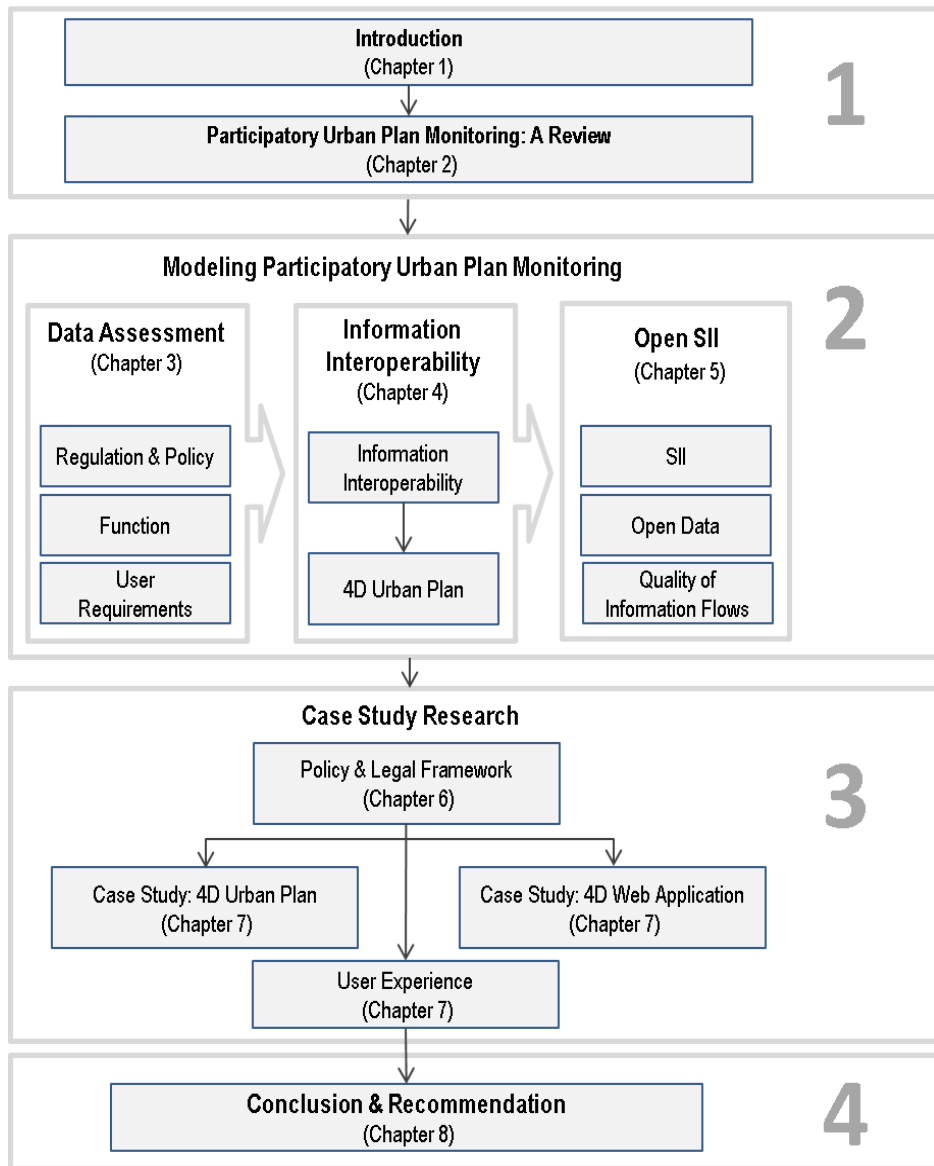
Introduction
(Chapter 1)

Participatory Urban Plan Monitoring: A Review
(Chapter 2)

1

Modeling Participatory Urban Plan Monitoring

2

Data Assessment
(Chapter 3)

Regulation & Policy

Function

User Requirements

Information Interoperability
(Chapter 4)

Information Interoperability

4D Urban Plan

Open SII
(Chapter 5)

SII

Open Data

Quality of Information Flows

Case Study Research

3

Policy & Legal Framework
(Chapter 6)

Case Study: 4D Urban Plan
(Chapter 7)

Case Study: 4D Web Application
(Chapter 7)

User Experience
(Chapter 7)

Conclusion & Recommendation
(Chapter 8)

4